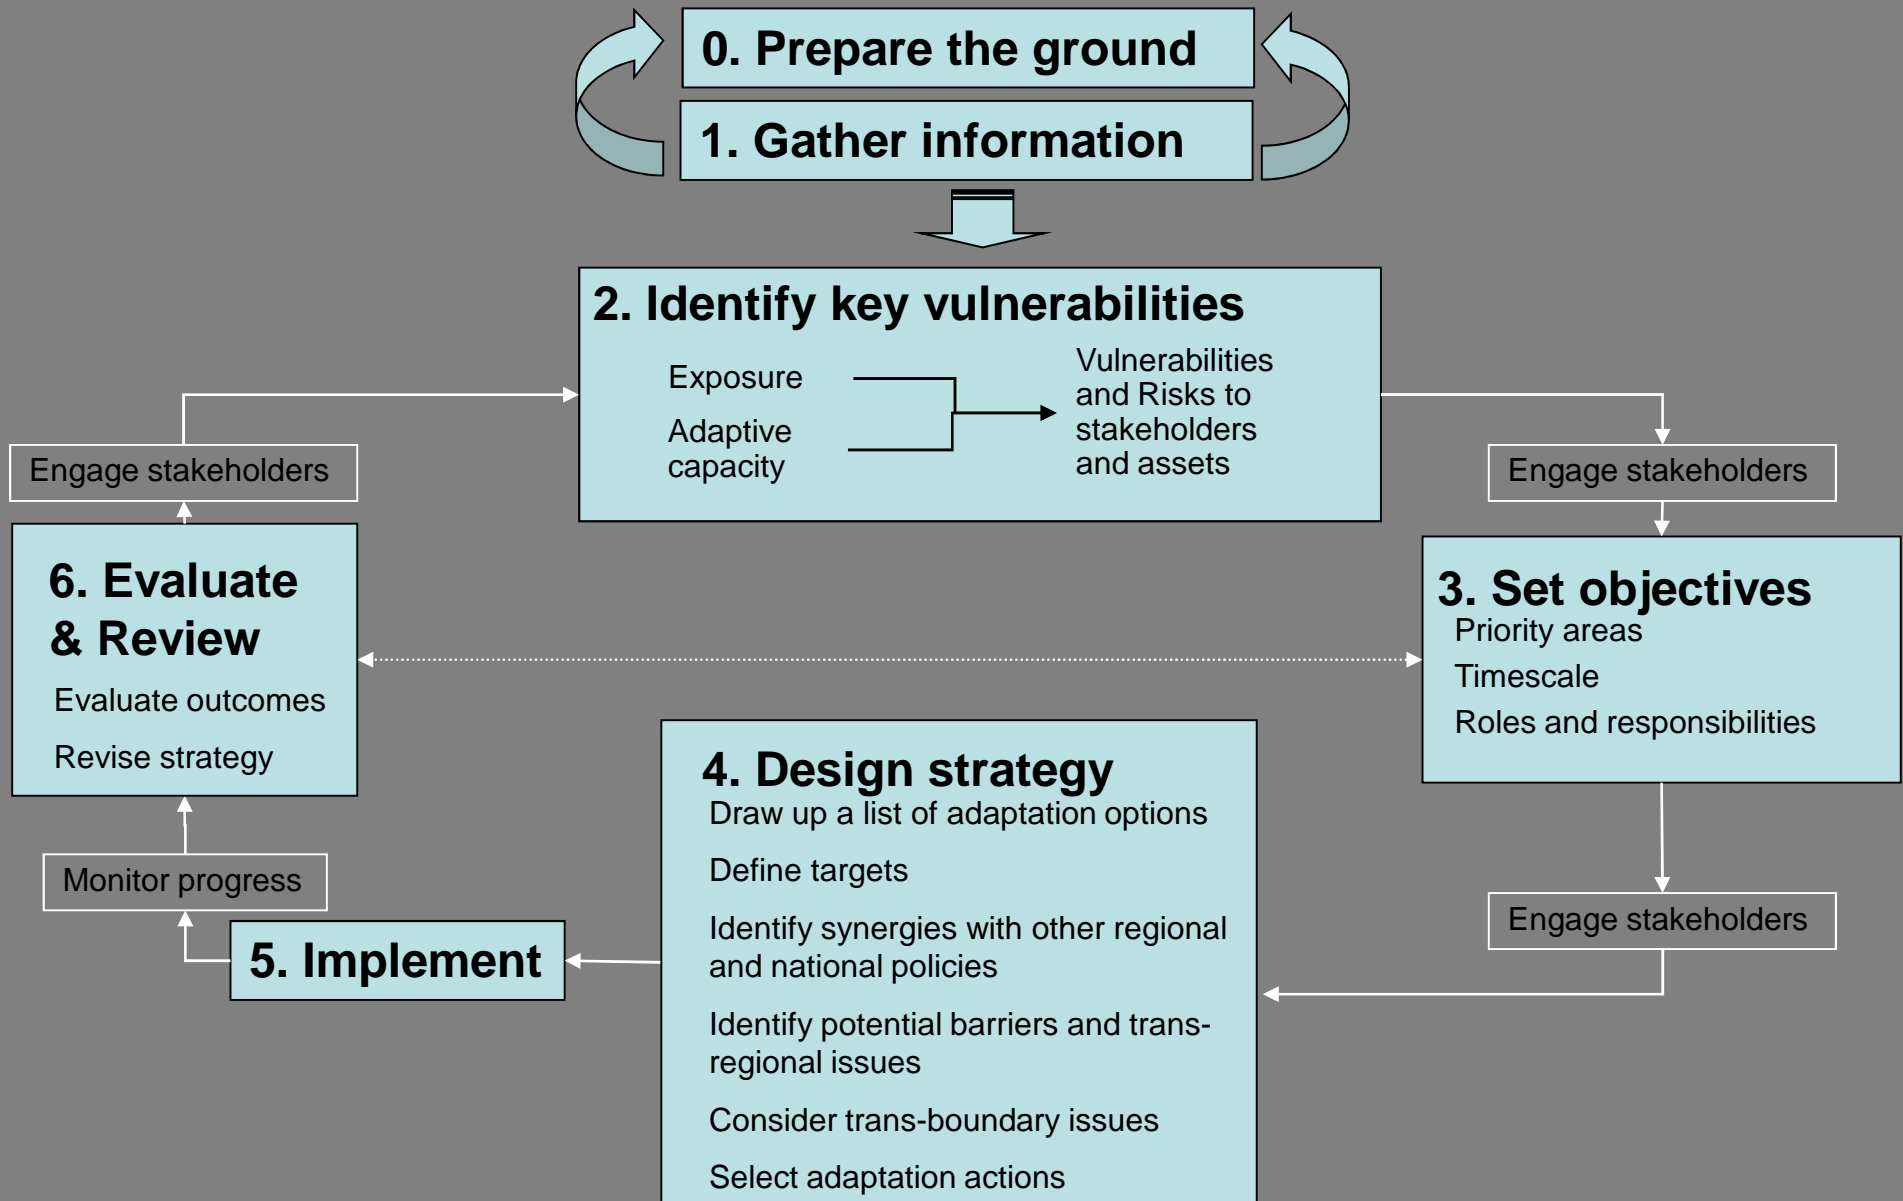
0. Prepare the ground

1. Gather information

2. Identify key vulnerabilities

Exposure

Adaptive capacity

Vulnerabilities and Risks to stakeholders and assets

Engage stakeholders

Engage stakeholders

3. Set objectives
Priority areas
Timescale
Roles and responsibilities

6. Evaluate & Review
Evaluate outcomes
Revise strategy

Engage stakeholders

4. Design strategy
Draw up a list of adaptation options
Define targets
Identify synergies with other regional and national policies
Identify potential barriers and trans-regional issues
Consider trans-boundary issues
Select adaptation actions

Monitor progress

5. Implement